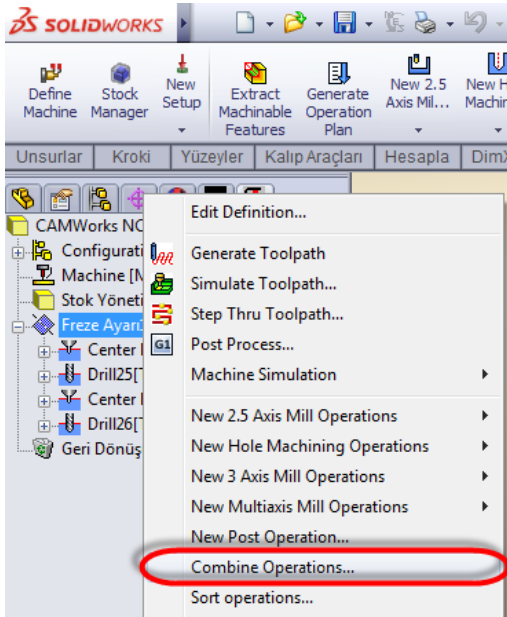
SOLIDWORKS

Define Machine
Stock Manager
New Setup
Extract Machinable Features
Generate Operation Plan
New 2.5 Axis Mil...
New H Machin

Unsurlar | Kroki | Yüzeyler | Kalıp Araçları | Hesapla | DimX

CAMWorks NC
Configurati
Machine [M
Stok Yöneti
Freze Ayarı
Center
Drill25[
Center
Drill26[
Geri Dönüş

Edit Definition...
Generate Toolpath
Simulate Toolpath...
Step Thru Toolpath...
G1
Post Process...
Machine Simulation
New 2.5 Axis Mill Operations
New Hole Machining Operations
New 3 Axis Mill Operations
New Multiaxis Mill Operations
New Post Operation...
Combine Operations...
Sort operations...